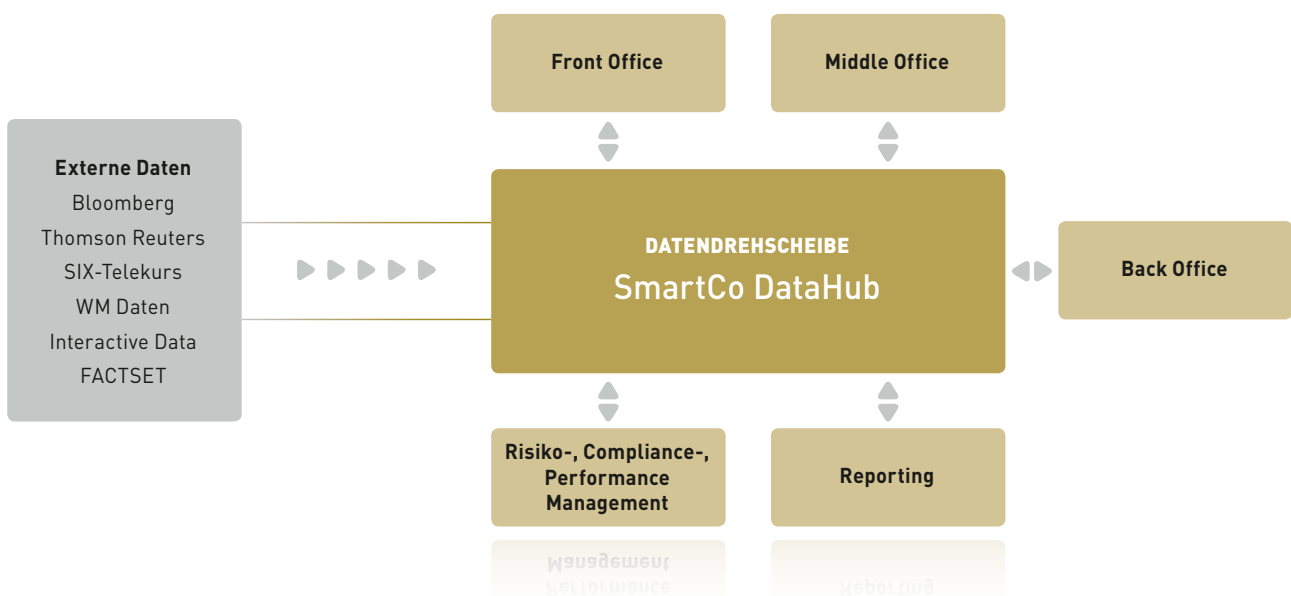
Front Office

Middle Office

Externe Daten
Bloomberg
Thomson Reuters
SIX-Telekurs
WM Daten
Interactive Data
FACTSET

DATENDREHSCHEIBE
SmartCo DataHub

Back Office

Risiko-, Compliance-, Performance Management

Reporting